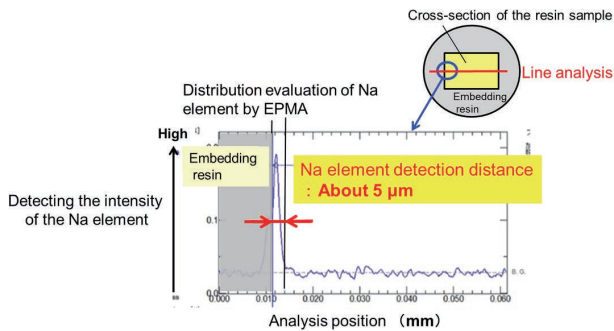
Cross-section of the resin sample

Line analysis

Embedding resin

Distribution evaluation of Na element by EPMA

High

Embedding resin

Na element detection distance
：About 5 μm

Detecting the intensity of the Na element

0.1

B.G.

0.000

0.010

0.020

0.030

0.040

0.050

0.060

Analysis position （mm）